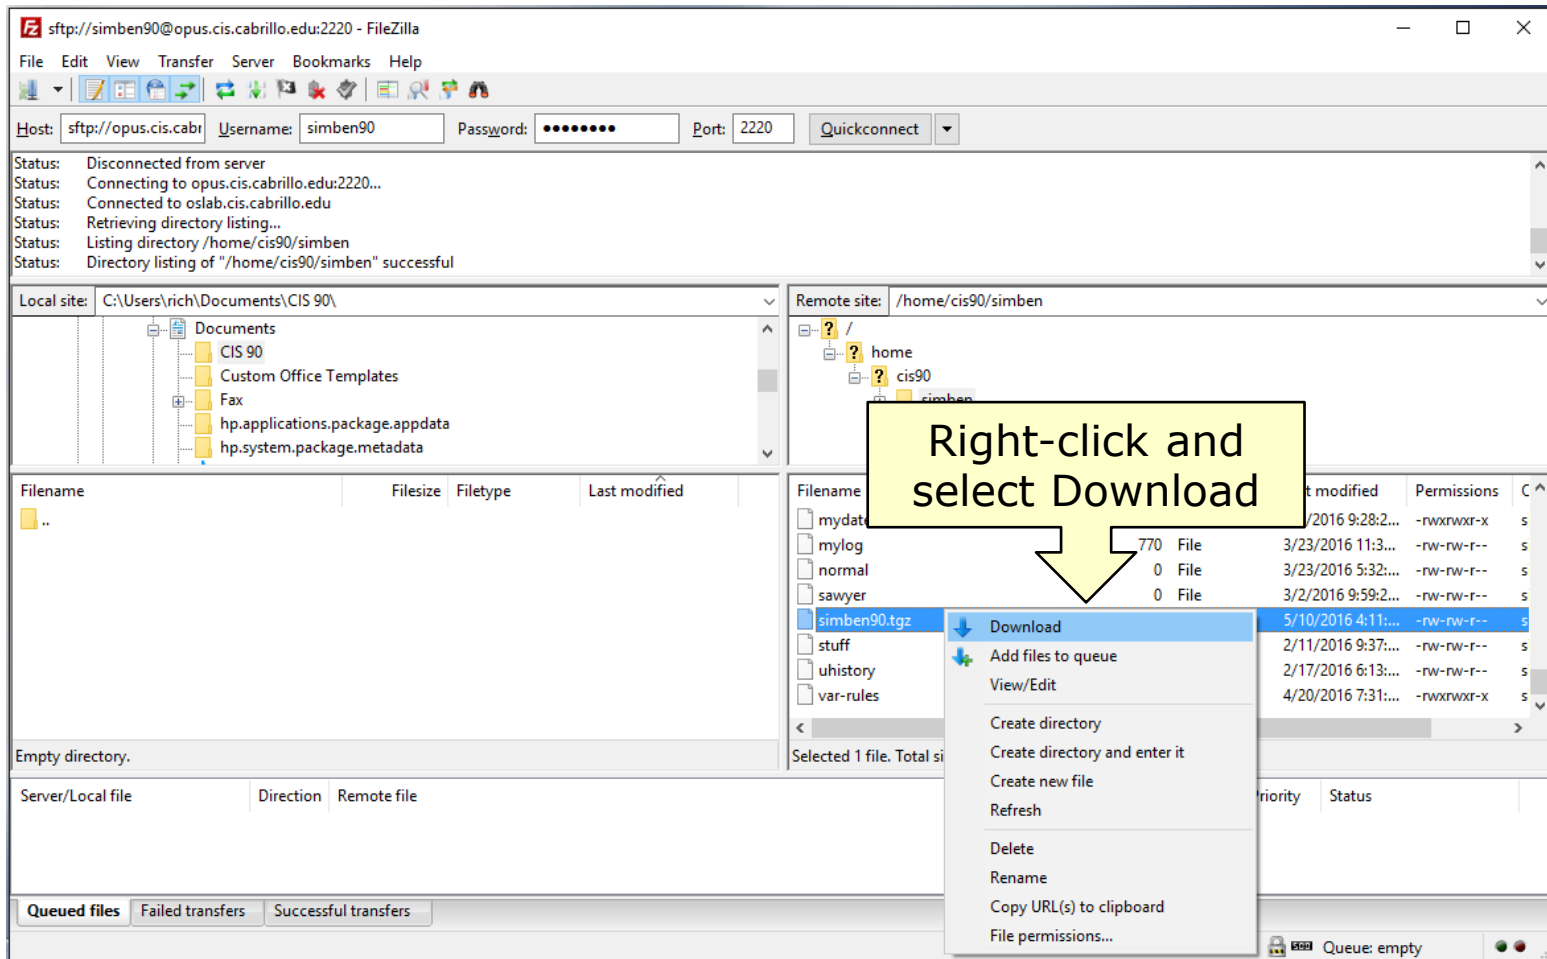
sftp://simben90@opus.cis.cabrillo.edu:2220 - FileZilla

File Edit View Transfer Server Bookmarks Help

Host: sftp://opus.cis.cabr Username: simben90 Password: •••••••• Port: 2220 Quickconnect

Status: Disconnected from server
Status: Connecting to opus.cis.cabrillo.edu:2220...
Status: Connected to oslab.cis.cabrillo.edu
Status: Retrieving directory listing...
Status: Listing directory /home/cis90/simben
Status: Directory listing of "/home/cis90/simben" successful

Local site: C:\Users\rich\Documents\CIS 90\

Documents
CIS 90
Custom Office Templates
Fax
hp.applications.package.appdata
hp.system.package.metadata

Remote site: /home/cis90/simben

/
home
cis90
simben

Right-click and select Download

| Filename | Filesize | Filetype | Last modified |
|---|---|---|---|
| .. | | | |

Empty directory.

| Filename | Filesize | Filetype | Last modified | Permissions |
|---|---|---|---|---|
| mydat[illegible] | | | /2016 9:28:2... | -rwxrwxr-x |
| mylog | 770 | File | 3/23/2016 11:3... | -rw-rw-r-- |
| normal | 0 | File | 3/23/2016 5:32:... | -rw-rw-r-- |
| sawyer | 0 | File | 3/2/2016 9:59:2... | -rw-rw-r-- |
| simben90.tgz | | | 5/10/2016 4:11:... | -rw-rw-r-- |
| stuff | | | 2/11/2016 9:37:... | -rw-rw-r-- |
| uhistory | | | 2/17/2016 6:13:... | -rw-rw-r-- |
| var-rules | | | 4/20/2016 7:31:... | -rwxrwxr-x |

Selected 1 file. Total si

Download
Add files to queue
View/Edit
Create directory
Create directory and enter it
Create new file
Refresh
Delete
Rename
Copy URL(s) to clipboard
File permissions...

Server/Local file Direction Remote file riority Status

Queued files Failed transfers Successful transfers

Queue: empty